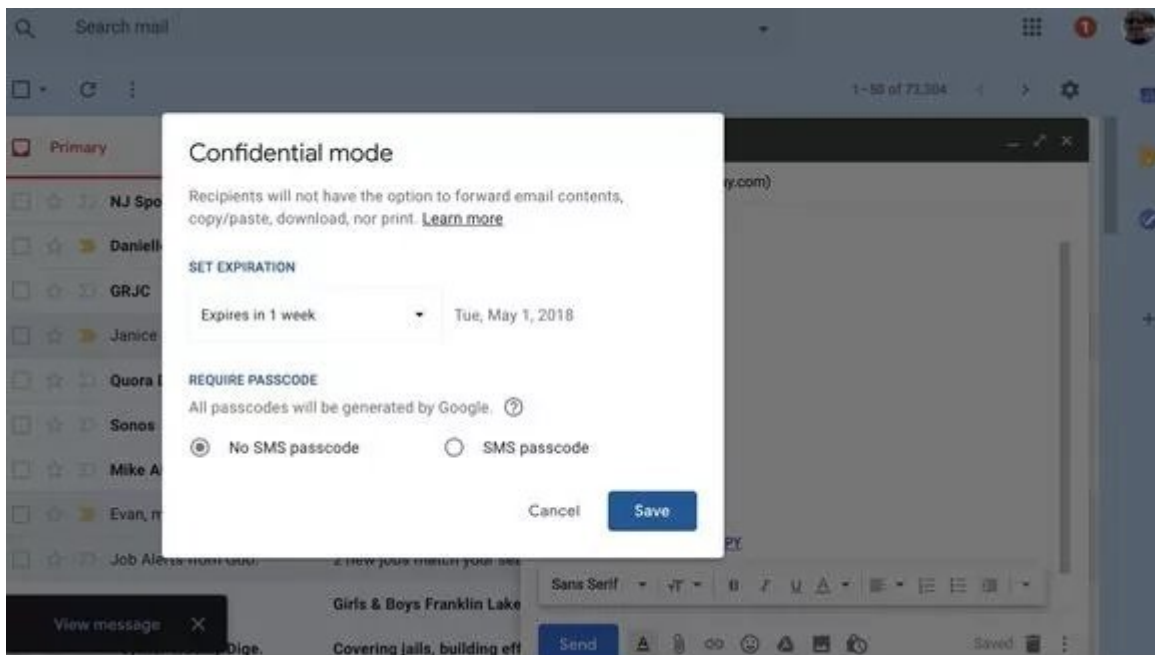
Search mail

1–50 of 73,304

Primary

NJ Spo

Daniell

GRJC

Janice

Quora

Sonos

Mike A

Evan, n

Job Alerts from Goo.

View message ×

Dige.

2 new jobs match your sea

Girls & Boys Franklin Lake

Covering jails, building eff

y.com)

PY

Sans Serif

Send

Saved

Confidential mode

Recipients will not have the option to forward email contents, copy/paste, download, nor print. Learn more

SET EXPIRATION

Expires in 1 week

Tue, May 1, 2018

REQUIRE PASSCODE

All passcodes will be generated by Google.

No SMS passcode

SMS passcode

Cancel

Save